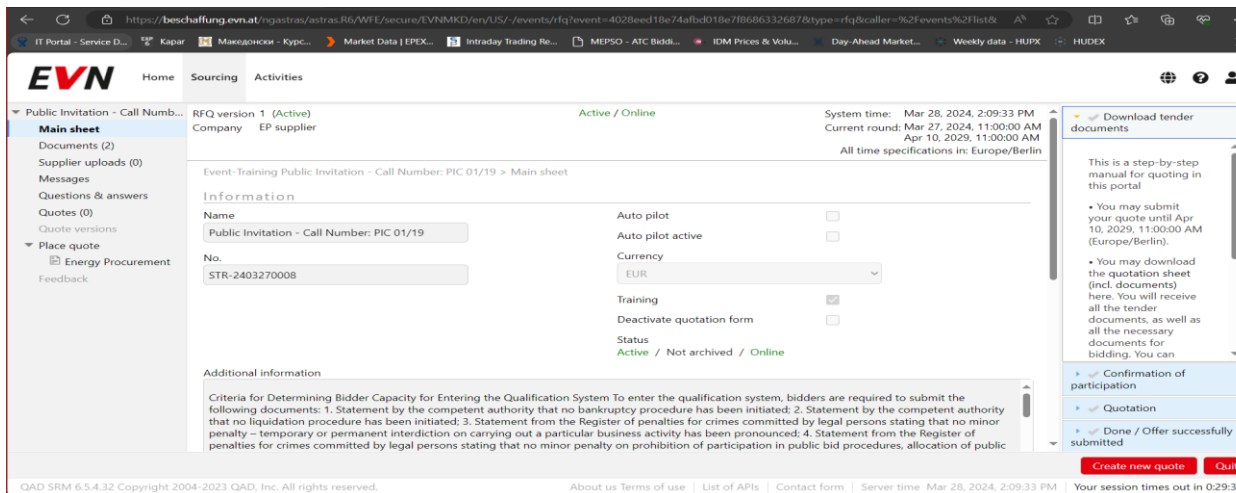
https://beschaffung.evn.at/ngastras/astras.R6/WFE/secure/EVNMKD/en/US/-/events/rfq?event=4028eed18e74afbd018e7f8686332687&type=rfq&caller=%2Fevents%2Flist&

IT Portal - Service D... Kapar Македонски - Курс... Market Data | EPEX... Intraday Trading Re... MEPSO - ATC Biddi... IDM Prices & Volu... Day-Ahead Market... Weekly data - HUPX HUDEX

EVN Home Sourcing Activities

Public Invitation - Call Numb...
Main sheet
Documents (2)
Supplier uploads (0)
Messages
Questions & answers
Quotes (0)
Quote versions
Place quote
Energy Procurement
Feedback

RFQ version 1 (Active)
Company EP supplier

Active / Online

System time: Mar 28, 2024, 2:09:33 PM
Current round: Mar 27, 2024, 11:00:00 AM
Apr 10, 2029, 11:00:00 AM
All time specifications in: Europe/Berlin

Event-Training Public Invitation - Call Number: PIC 01/19 > Main sheet

Information

Name
Public Invitation - Call Number: PIC 01/19

No.
STR-2403270008

Auto pilot
Auto pilot active
Currency
EUR
Training
Deactivate quotation form
Status
Active / Not archived / Online

Additional information
Criteria for Determining Bidder Capacity for Entering the Qualification System To enter the qualification system, bidders are required to submit the following documents: 1. Statement by the competent authority that no bankruptcy procedure has been initiated; 2. Statement by the competent authority that no liquidation procedure has been initiated; 3. Statement from the Register of penalties for crimes committed by legal persons stating that no minor penalty – temporary or permanent interdiction on carrying out a particular business activity has been pronounced; 4. Statement from the Register of penalties for crimes committed by legal persons stating that no minor penalty on prohibition of participation in public bid procedures, allocation of public

Download tender documents

This is a step-by-step manual for quoting in this portal

• You may submit your quote until Apr 10, 2029, 11:00:00 AM (Europe/Berlin).

• You may download the quotation sheet (incl. documents) here. You will receive all the tender documents, as well as all the necessary documents for bidding. You can

Confirmation of participation

Quotation

Done / Offer successfully submitted

Create new quote Qui

QAD SRM 6.5.4.32 Copyright 2004-2023 QAD, Inc. All rights reserved.

About us Terms of use | List of APIs | Contact form | Server time Mar 28, 2024, 2:09:33 PM | Your session times out in 0:29:3